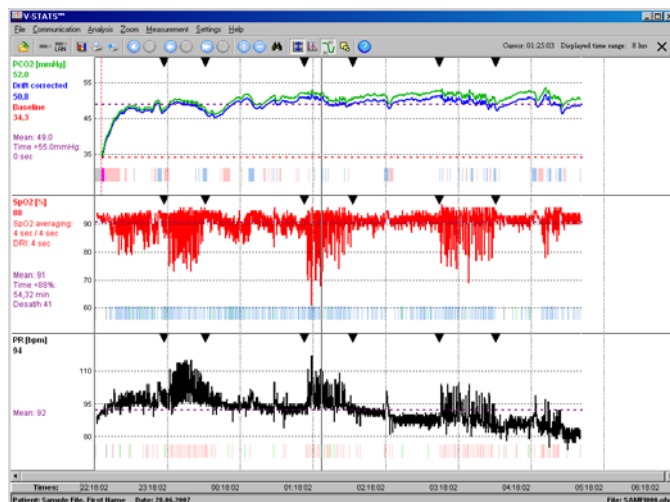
V-STATS™

File Communication Analysis Zoom Measurement Settings Help

Cursor: 01:25:03 Displayed time range: 8 hrs

PCO2 [mmHg]
52.0
Drift corrected
50.8
Baseline
34.3

Mean: 49.0
Time >55.0mmHg:
0 sec

55
45
35

SpO2 [%]
88
SpO2 averaging:
4 sec / 4 sec
DRI: 4 sec

Mean: 91
Time <88%:
54,32 min
Desath 41

90
80
70
60

PR [bpm]
94

Mean: 92

110
95
80

Times: 22:18:02 23:18:02 00:18:02 01:18:02 02:18:02 03:18:02 04:18:02 05:18:02 06:18:02

Patient: Sample File, First Name Date: 28.06.2007 File: SAMP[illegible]